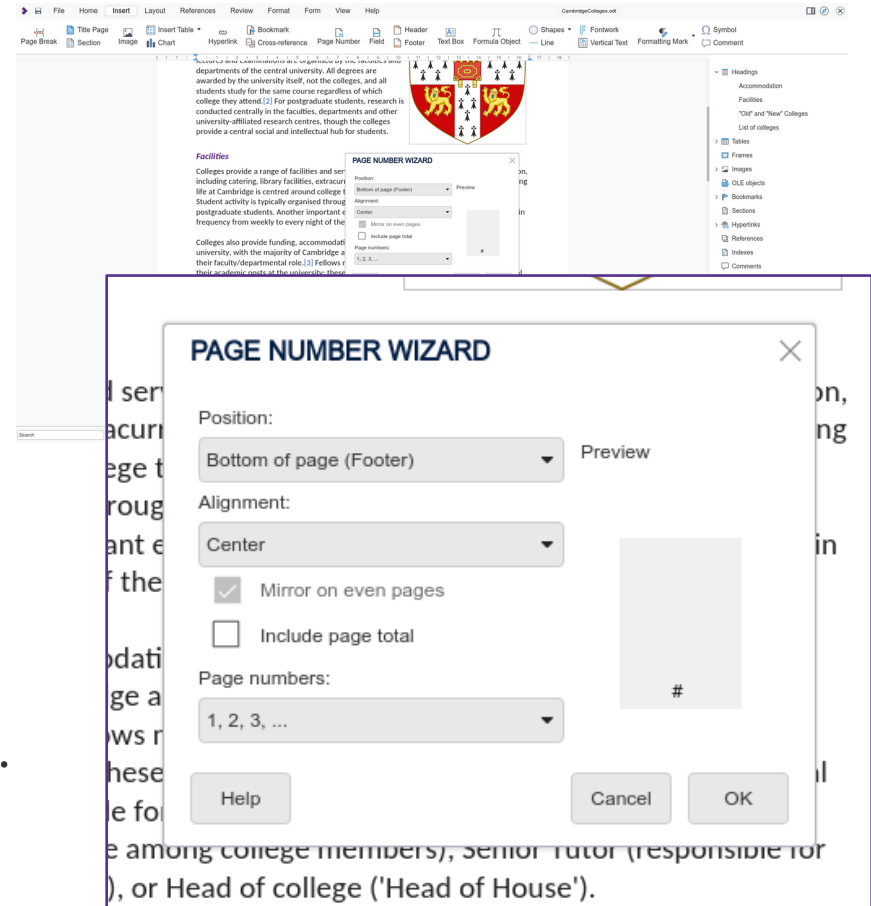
File Home Insert Layout References Review Format Form View Help CambridgeColleges.odt

Page Break Title Page Section Image Insert Table Chart Hyperlink Bookmark Cross-reference Page Number Field Header Footer Text Box Formula Object Shapes Line Fontwork Vertical Text Formatting Mark Symbol Comment

lectures and examinations are organised by the faculties and departments of the central university. All degrees are awarded by the university itself, not the colleges, and all students study for the same course regardless of which college they attend.[2] For postgraduate students, research is conducted centrally in the faculties, departments and other university-affiliated research centres, though the colleges provide a central social and intellectual hub for students.

Facilities

Colleges provide a range of facilities and ser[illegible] on, including catering, library facilities, extracur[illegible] ng life at Cambridge is centred around college t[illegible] Student activity is typically organised throug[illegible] postgraduate students. Another important e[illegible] in frequency from weekly to every night of the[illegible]

Colleges also provide funding, accommodati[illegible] university, with the majority of Cambridge a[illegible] their faculty/departmental role.[3] Fellows r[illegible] their academic posts at the university; these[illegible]

Headings
Accommodation
Facilities
"Old" and "New" Colleges
List of colleges
Tables
Frames
Images
OLE objects
Bookmarks
Sections
Hyperlinks
References
Indexes
Comments

Search

PAGE NUMBER WIZARD

Position:
Bottom of page (Footer)
Preview
Alignment:
Center
Mirror on even pages
Include page total
Page numbers:
1, 2, 3, ...
#

Help Cancel OK

e among college members), Senior Tutor (responsible for ), or Head of college ('Head of House').